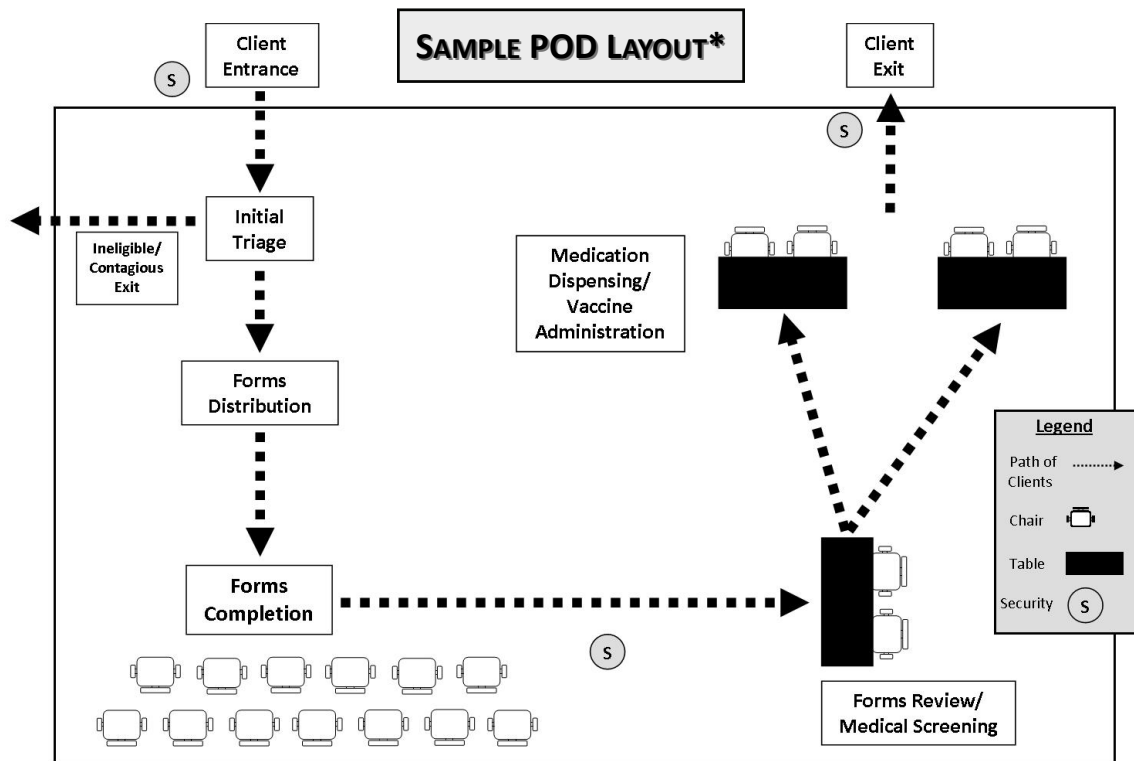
Client Entrance

SAMPLE POD LAYOUT*

Client Exit

S

S

Initial Triage

Ineligible/ Contagious Exit

Medication Dispensing/ Vaccine Administration

Forms Distribution

Legend

Path of Clients

Chair

Table

Security S

Forms Completion

S

Forms Review/ Medical Screening